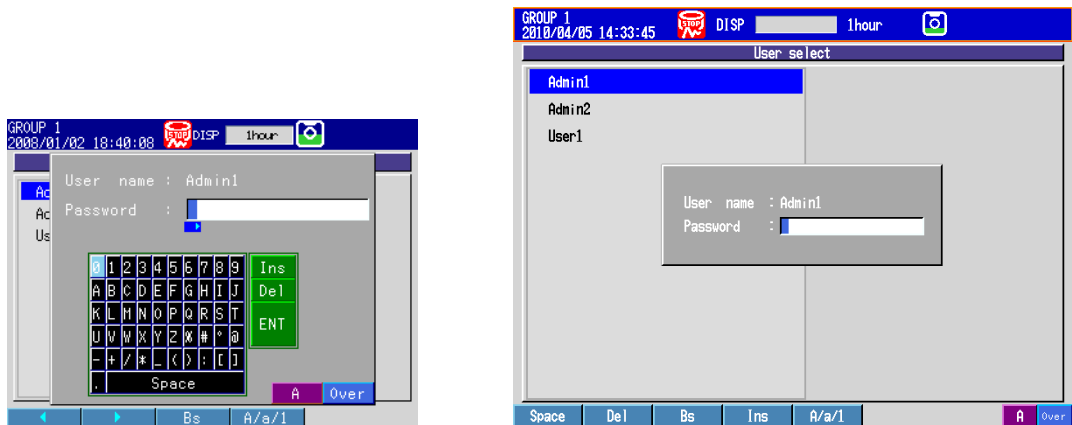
GROUP 1
2008/01/02 18:40:08 STOP DISP 1hour

Ad
Ad
Us

User name : Admin1
Password :

| 0 | 1 | 2 | 3 | 4 | 5 | 6 | 7 | 8 | 9 |
|---|---|---|---|---|---|---|---|---|---|
| A | B | C | D | E | F | G | H | I | J |
| K | L | M | N | O | P | Q | R | S | T |
| U | V | W | X | Y | Z | % | # | ° | @ |
| - | + | / | * | _ | ( | ) | : | [ | ] |
| . | Space | | | | | | | | |

Ins
Del
ENT

A Over

◀ ▶ Bs A/a/1

GROUP 1
2010/04/05 14:33:45 STOP DISP 1hour

User select

Admin1
Admin2
User1

User name : Admin1
Password :

Space Del Bs Ins A/a/1 A Over